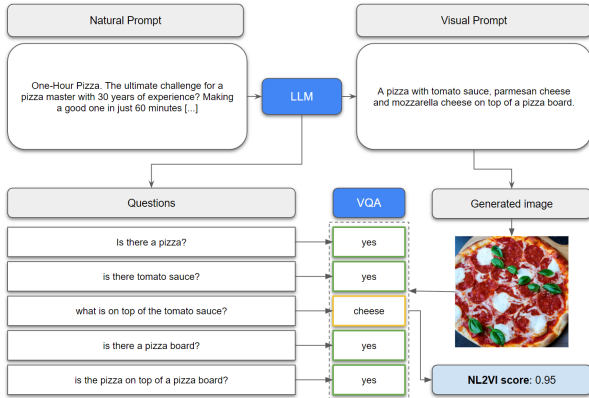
Natural Prompt

One-Hour Pizza. The ultimate challenge for a pizza master with 30 years of experience? Making a good one in just 60 minutes [...]

LLM

Visual Prompt

A pizza with tomato sauce, parmesan cheese and mozzarella cheese on top of a pizza board.

Questions

VQA

Generated image

Is there a pizza?

yes

is there tomato sauce?

yes

what is on top of the tomato sauce?

cheese

is there a pizza board?

yes

is the pizza on top of a pizza board?

yes

**NL2VI score**: 0.95